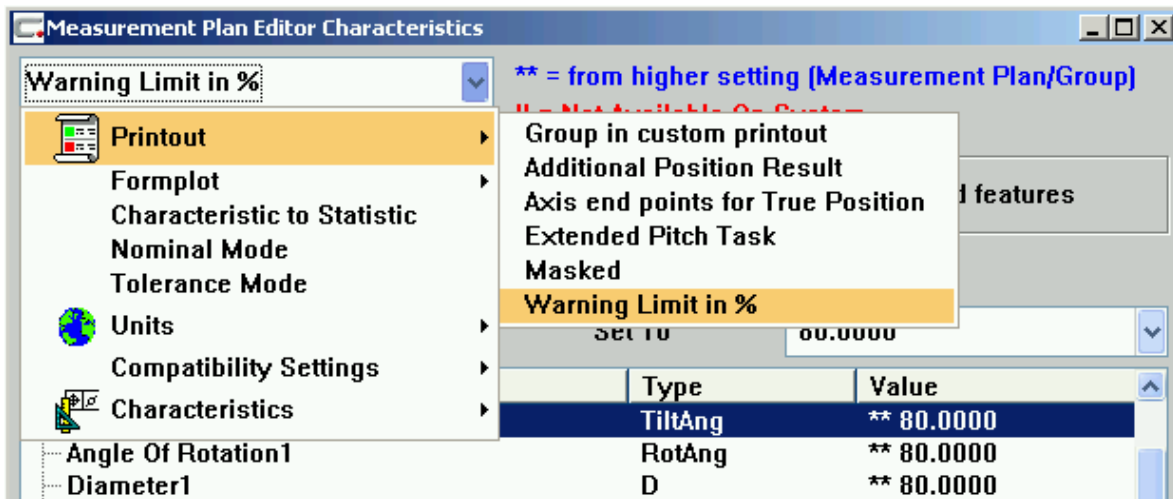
Measurement Plan Editor Characteristics

Warning Limit in %

** = from higher setting (Measurement Plan/Group)

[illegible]

Printout
Formplot
Characteristic to Statistic
Nominal Mode
Tolerance Mode
Units
Compatibility Settings
Characteristics

Group in custom printout
Additional Position Result
Axis end points for True Position
Extended Pitch Task
Masked
Warning Limit in %

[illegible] features

Set To
80.0000

| | Type | Value |
|---|---|---|
| | TiltAng | ** 80.0000 |
| Angle Of Rotation1 | RotAng | ** 80.0000 |
| Diameter1 | D | ** 80.0000 |